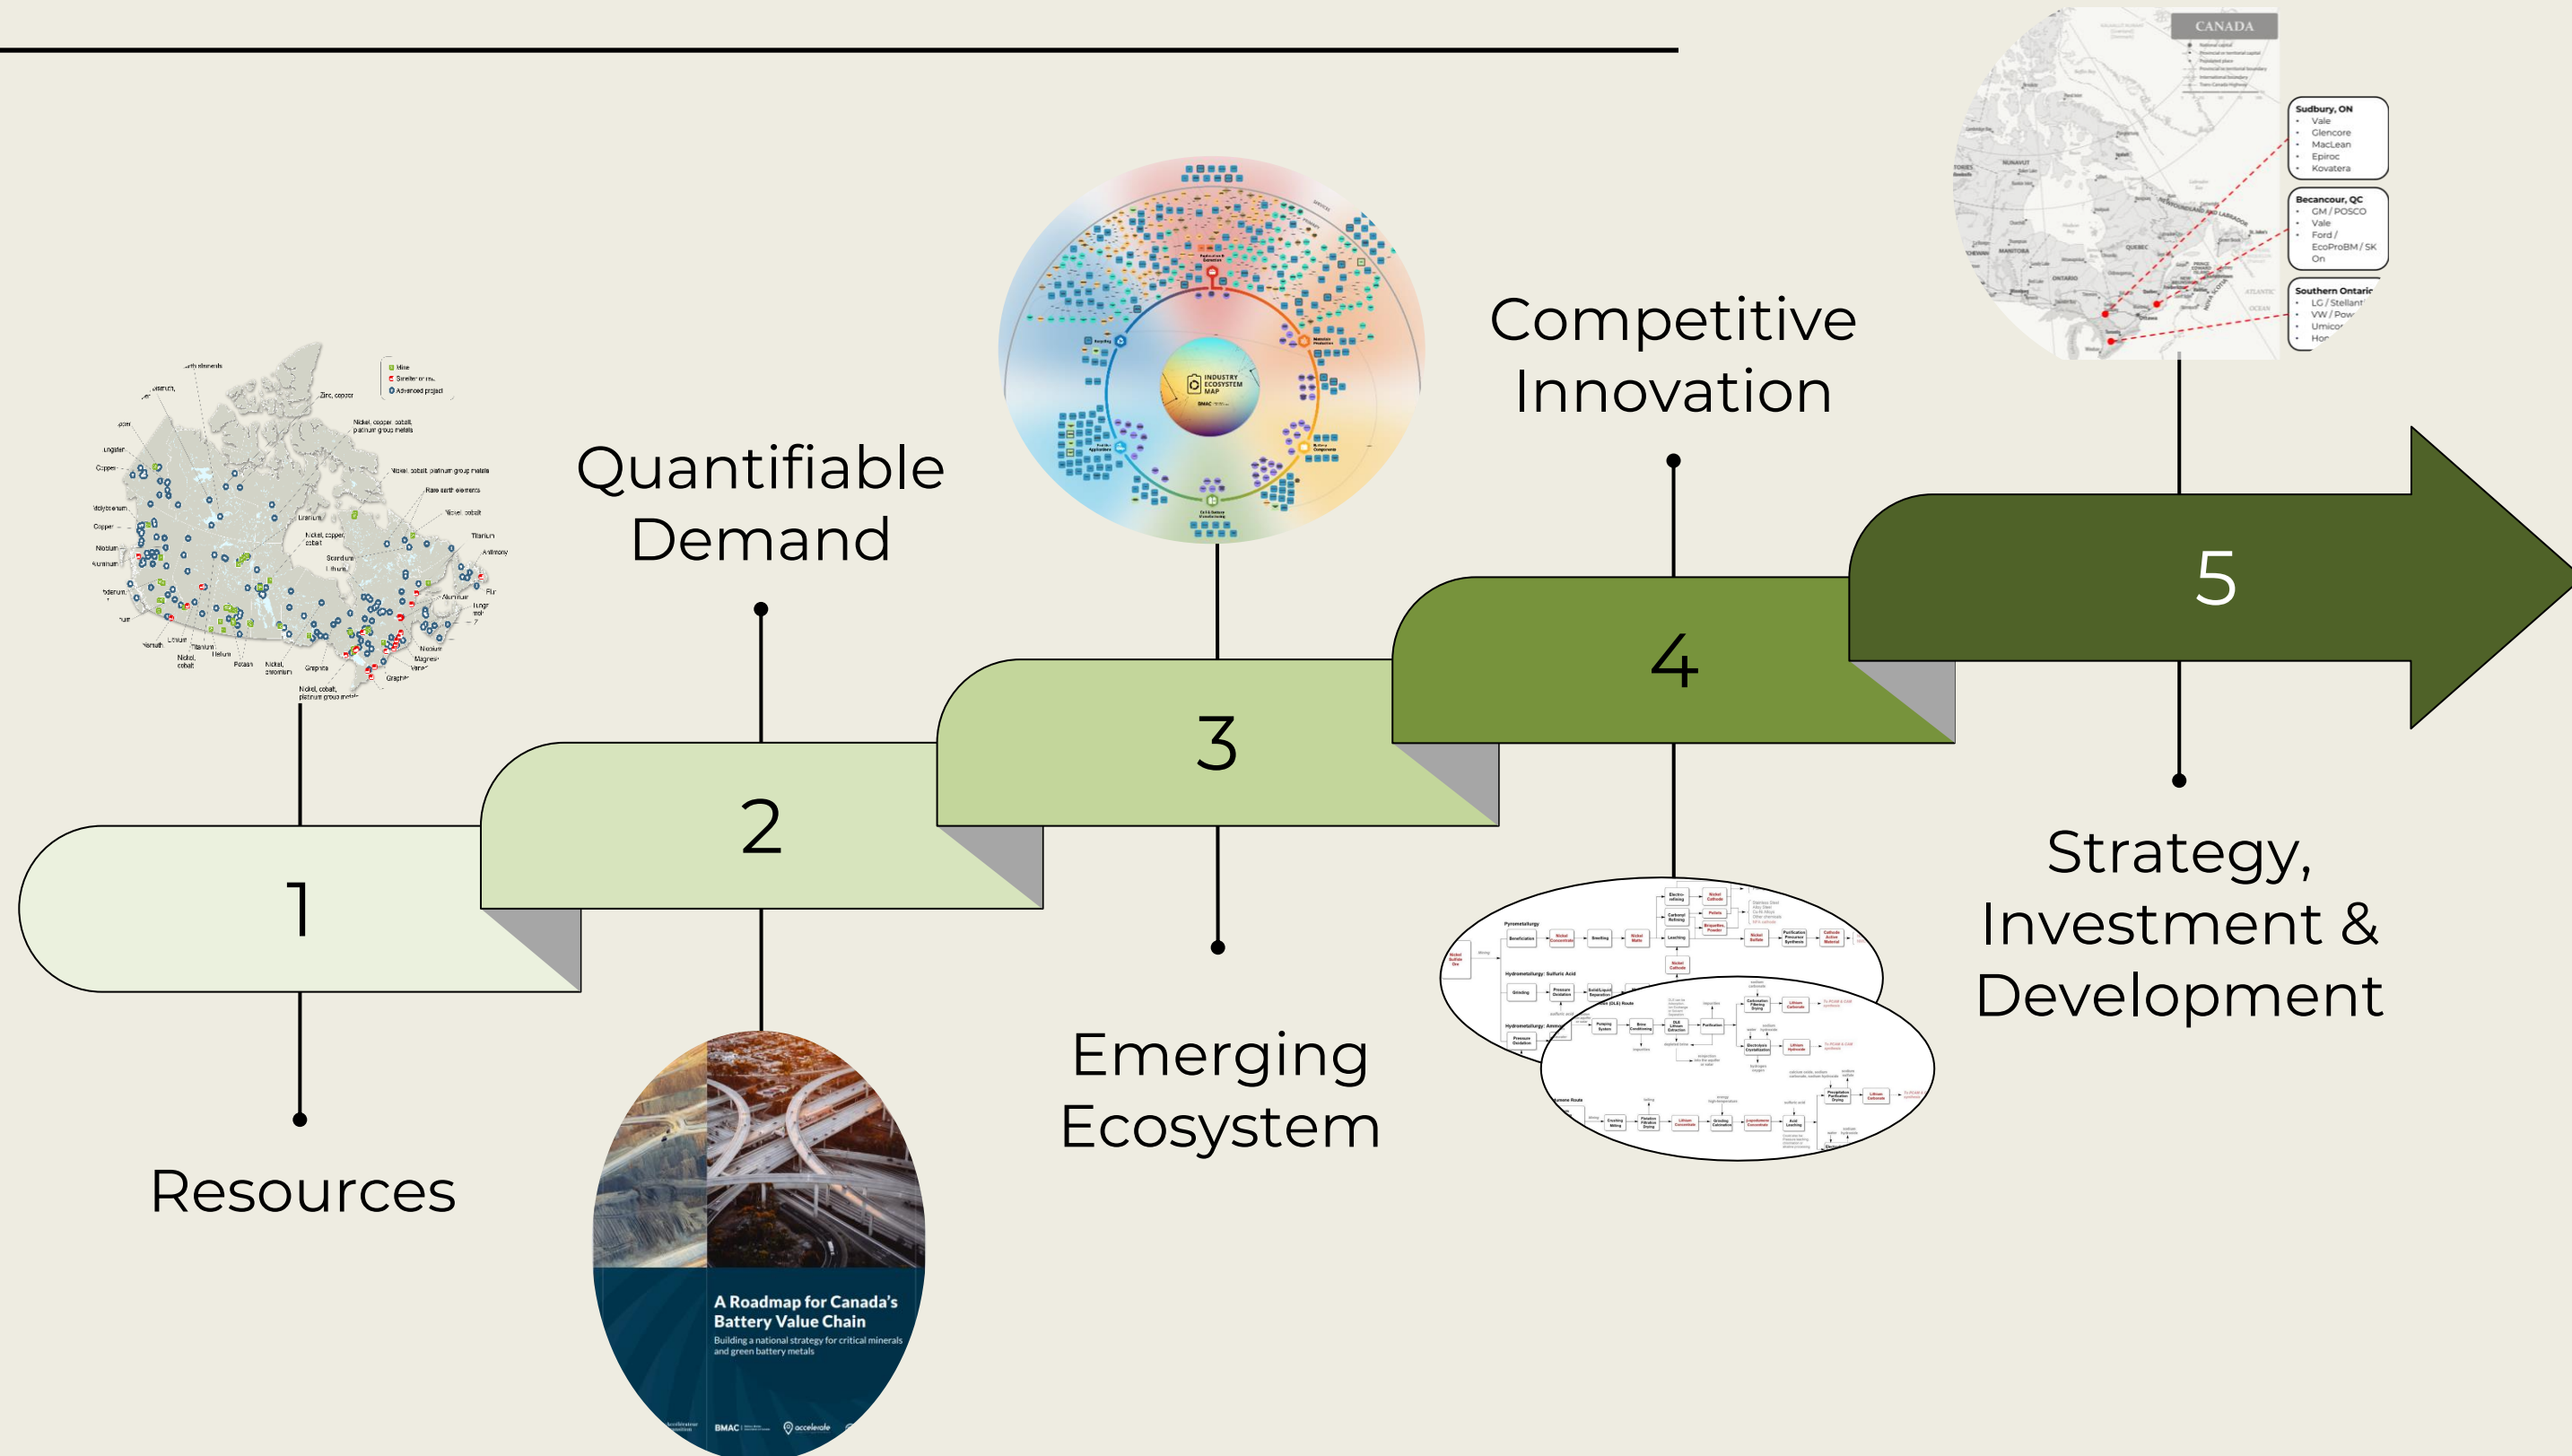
1

Resources

2

Quantifiable Demand

A Roadmap for Canada's Battery Value Chain

Building a national strategy for critical minerals and green battery metals

BMAC

accelerate

3

Emerging Ecosystem

INDUSTRY ECOSYSTEM MAP

BMAC

4

Competitive Innovation

5

Strategy, Investment & Development

CANADA

Sudbury, ON
- Vale
- Glencore
- MacLean
- Epiroc
- Kovatera

Becancour, QC
- GM / POSCO
- Vale
- Ford / EcoProBM / SK On

Southern Ontario
- LG / Stellant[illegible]
- VW / Pow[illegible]
- Umico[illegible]
- Hon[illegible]